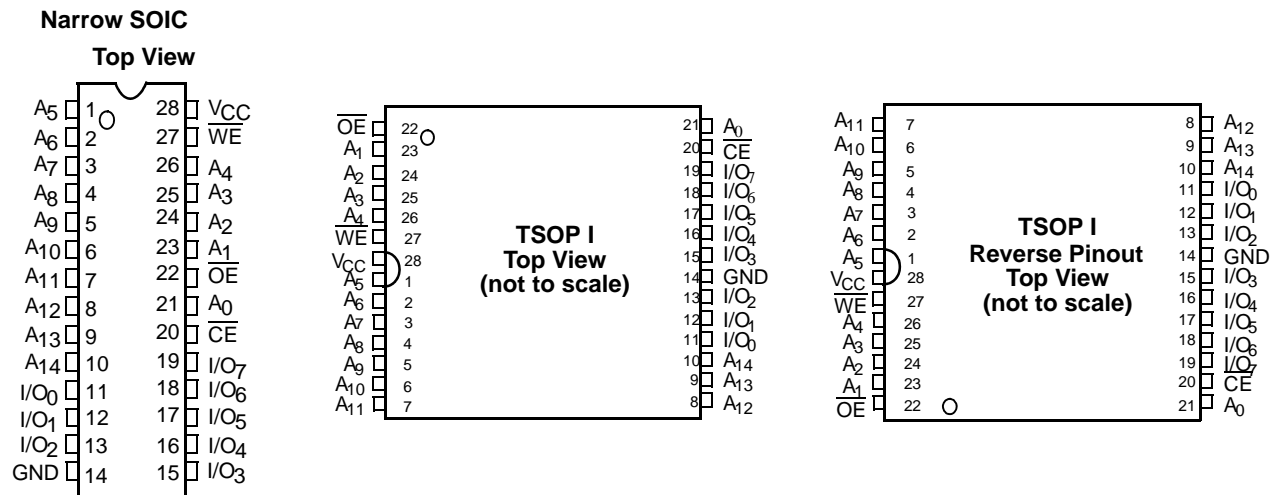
Narrow SOIC

Top View

$A_5$ 1
$A_6$ 2
$A_7$ 3
$A_8$ 4
$A_9$ 5
$A_{10}$ 6
$A_{11}$ 7
$A_{12}$ 8
$A_{13}$ 9
$A_{14}$ 10
$I/O_0$ 11
$I/O_1$ 12
$I/O_2$ 13
GND 14

28 $V_{CC}$
27 $\overline{WE}$
26 $A_4$
25 $A_3$
24 $A_2$
23 $A_1$
22 $\overline{OE}$
21 $A_0$
20 $\overline{CE}$
19 $I/O_7$
18 $I/O_6$
17 $I/O_5$
16 $I/O_4$
15 $I/O_3$

$\overline{OE}$ 22
$A_1$ 23
$A_2$ 24
$A_3$ 25
$A_4$ 26
$\overline{WE}$ 27
$V_{CC}$ 28
$A_5$ 1
$A_6$ 2
$A_7$ 3
$A_8$ 4
$A_9$ 5
$A_{10}$ 6
$A_{11}$ 7

TSOP I
Top View
(not to scale)

21 $A_0$
20 $\overline{CE}$
19 $I/O_7$
18 $I/O_6$
17 $I/O_5$
16 $I/O_4$
15 $I/O_3$
14 GND
13 $I/O_2$
12 $I/O_1$
11 $I/O_0$
10 $A_{14}$
9 $A_{13}$
8 $A_{12}$

$A_{11}$ 7
$A_{10}$ 6
$A_9$ 5
$A_8$ 4
$A_7$ 3
$A_6$ 2
$A_5$ 1
$V_{CC}$ 28
$\overline{WE}$ 27
$A_4$ 26
$A_3$ 25
$A_2$ 24
$A_1$ 23
$\overline{OE}$ 22

TSOP I
Reverse Pinout
Top View
(not to scale)

8 $A_{12}$
9 $A_{13}$
10 $A_{14}$
11 $I/O_0$
12 $I/O_1$
13 $I/O_2$
14 GND
15 $I/O_3$
16 $I/O_4$
17 $I/O_5$
18 $I/O_6$
19 $I/O_7$
20 $\overline{CE}$
21 $A_0$